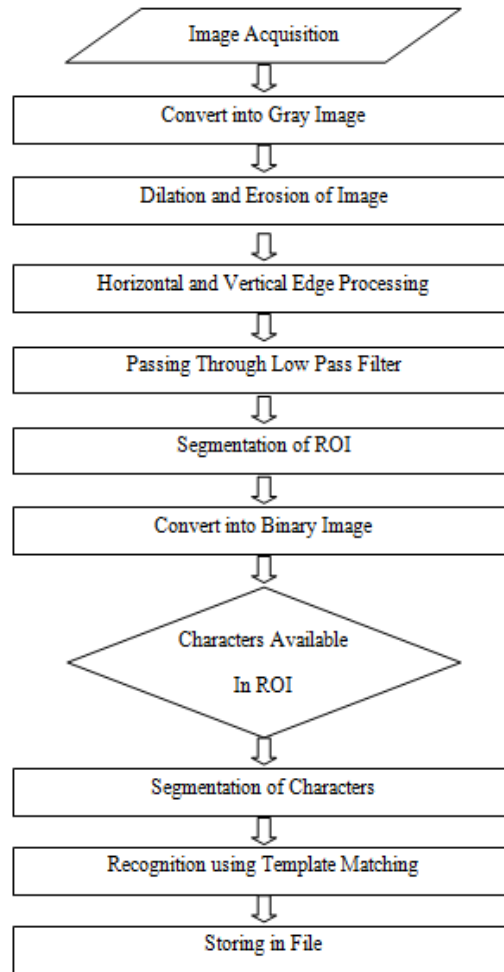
Image Acquisition

Convert into Gray Image

Dilation and Erosion of Image

Horizontal and Vertical Edge Processing

Passing Through Low Pass Filter

Segmentation of ROI

Convert into Binary Image

Characters Available In ROI

Segmentation of Characters

Recognition using Template Matching

Storing in File